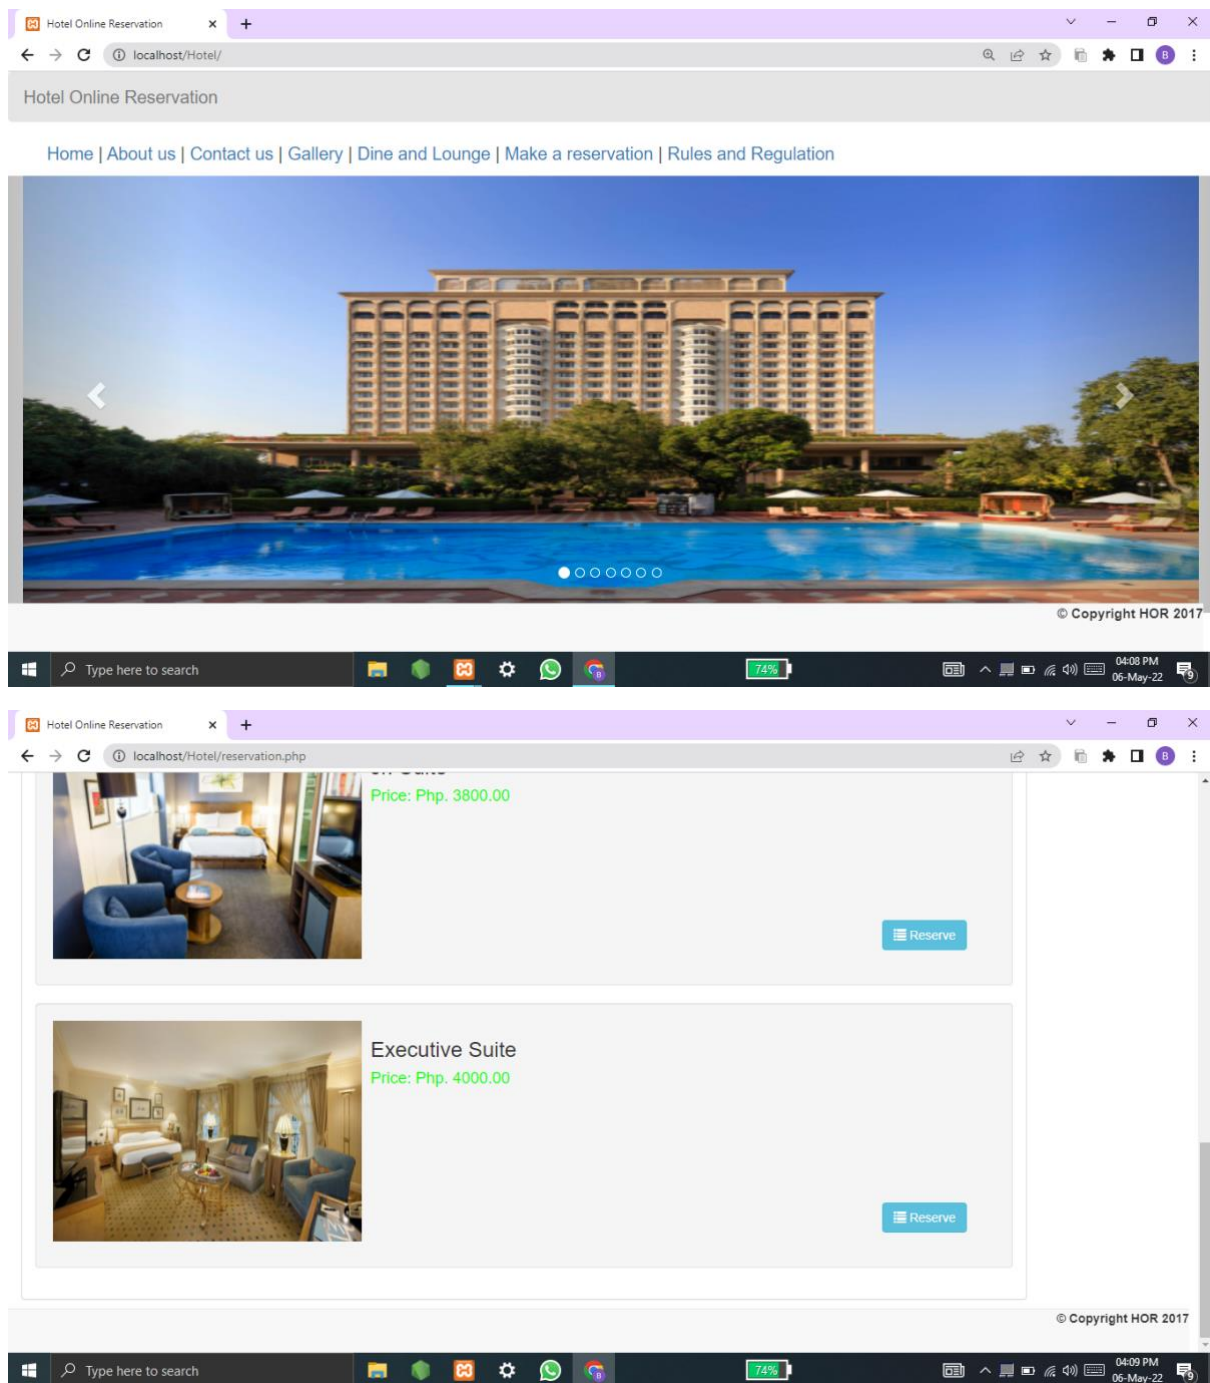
Hotel Online Reservation ×
localhost/Hotel/

Hotel Online Reservation

Home | About us | Contact us | Gallery | Dine and Lounge | Make a reservation | Rules and Regulation

© Copyright HOR 2017

Type here to search
74%
04:08 PM
06-May-22

Hotel Online Reservation ×
localhost/Hotel/reservation.php

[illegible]
Price: Php. 3800.00

Reserve

Executive Suite
Price: Php. 4000.00

Reserve

© Copyright HOR 2017

Type here to search
74%
04:09 PM
06-May-22